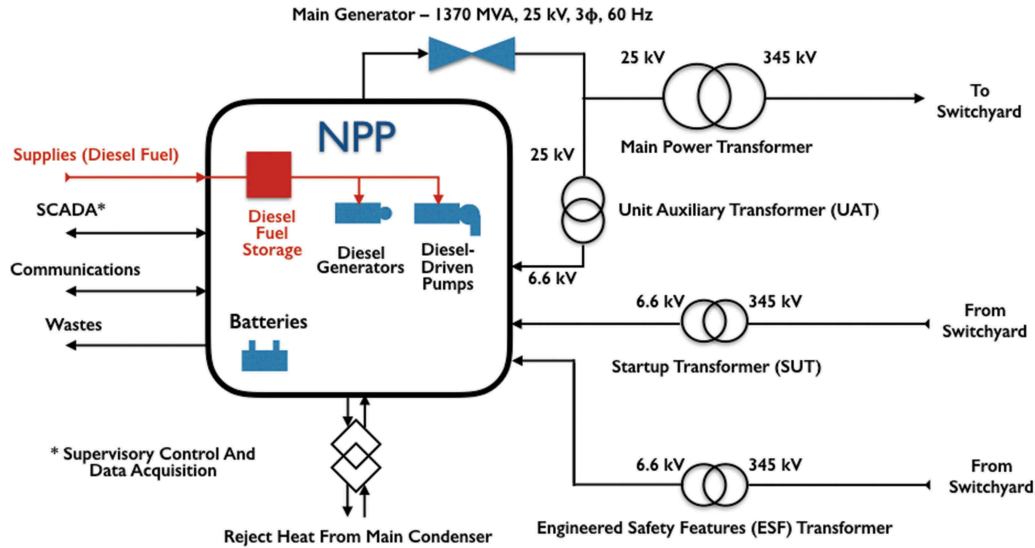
Main Generator – 1370 MVA, 25 kV, 3ϕ, 60 Hz

25 kV

345 kV

To Switchyard

Main Power Transformer

NPP

Supplies (Diesel Fuel)

25 kV

Unit Auxiliary Transformer (UAT)

SCADA*

Diesel Fuel Storage

Diesel Generators

Diesel-Driven Pumps

Communications

6.6 kV

Wastes

Batteries

6.6 kV

345 kV

From Switchyard

Startup Transformer (SUT)

* Supervisory Control And Data Acquisition

6.6 kV

345 kV

From Switchyard

Reject Heat From Main Condenser

Engineered Safety Features (ESF) Transformer